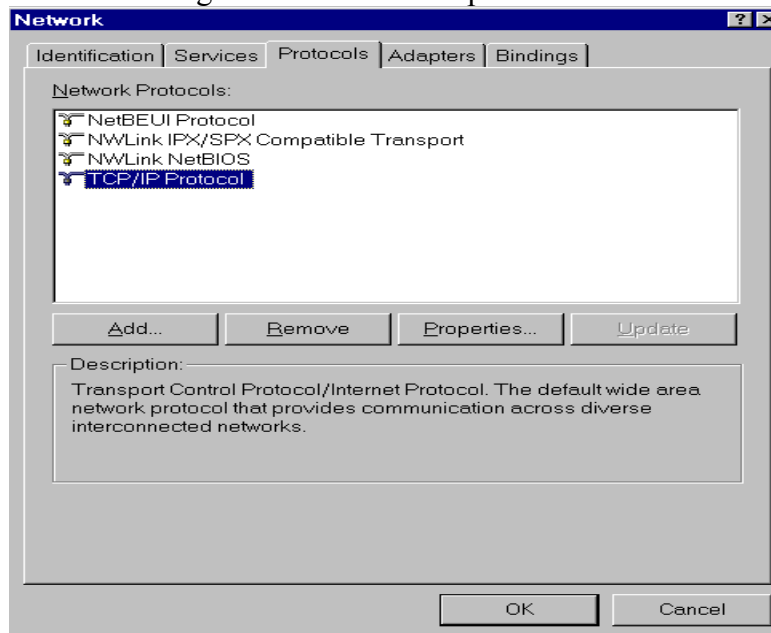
Network

? X

Identification | Services | Protocols | Adapters | Bindings

Network Protocols:

NetBEUI Protocol
NWLink IPX/SPX Compatible Transport
NWLink NetBIOS
TCP/IP Protocol

Add... | Remove | Properties... | Update

Description:

Transport Control Protocol/Internet Protocol. The default wide area network protocol that provides communication across diverse interconnected networks.

OK | Cancel